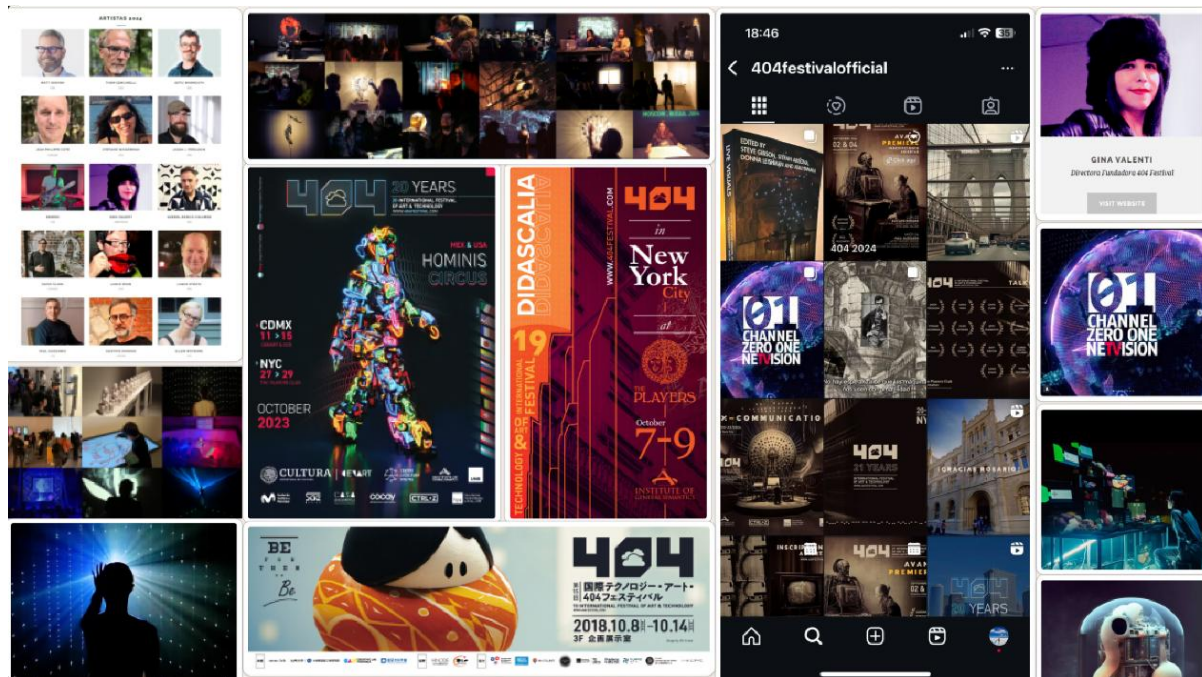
ARTISTAS 404

404
20 YEARS
20 INTERNATIONAL FESTIVAL OF ART & TECHNOLOGY
MEX & USA
HOMINIS CIRCUS
CDMX
11 — 15
NYC
27 — 29
OCTOBER
2023
CULTURA

DIDASCALIA
19
INTERNATIONAL FESTIVAL OF ART & TECHNOLOGY
WWW.404FESTIVAL.COM
404
in
New York
City
at
THE PLAYERS
October
7-9
INSTITUTE OF

BE
Be
404
国際テクノロジー・アート・404フェスティバル
2018.10.8 — 10.14
3F 企画展示室

18:46
404festivalofficial
404 2024
PREMIERE
01
CHANNEL ZERO ONE NETVISION
404
21 YEARS
404
YEARS

GINA VALENTI
Directora Fundadora 404 Festival
VISIT WEBSITE

01
CHANNEL ZERO ONE NETVISION